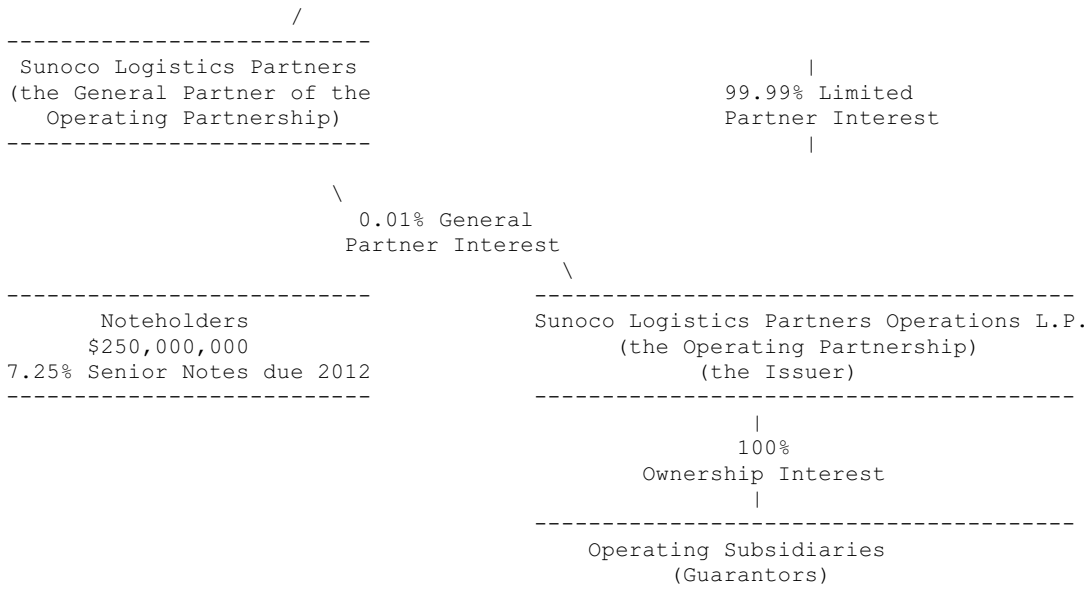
Sunoco Logistics Partners (the General Partner of the Operating Partnership)

99.99% Limited Partner Interest

0.01% General Partner Interest

Noteholders
$250,000,000
7.25% Senior Notes due 2012

Sunoco Logistics Partners Operations L.P.
(the Operating Partnership)
(the Issuer)

100%
Ownership Interest

Operating Subsidiaries
(Guarantors)